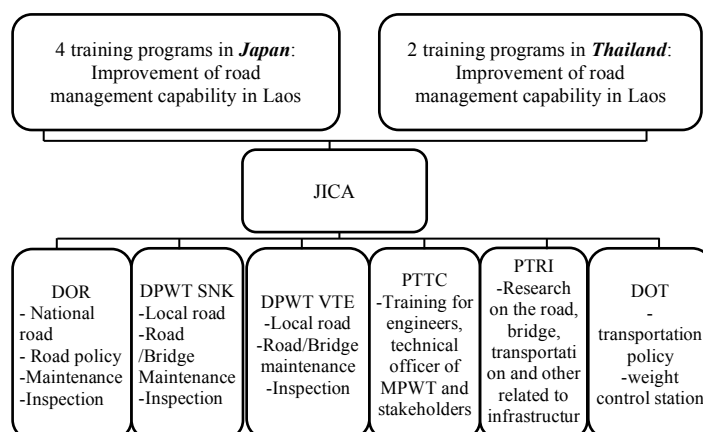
4 training programs in *Japan*: Improvement of road management capability in Laos

2 training programs in *Thailand*: Improvement of road management capability in Laos

JICA

DOR
- National road
- Road policy
-Maintenance
-Inspection

DPWT SNK
-Local road
-Road /Bridge Maintenance
-Inspection

DPWT VTE
-Local road
-Road/Bridge maintenance
-Inspection

PTTC
-Training for engineers, technical officer of MPWT and stakeholders

PTRI
-Research on the road, bridge, transportati on and other related to infrastructur

DOT
- transportation policy
-weight control station